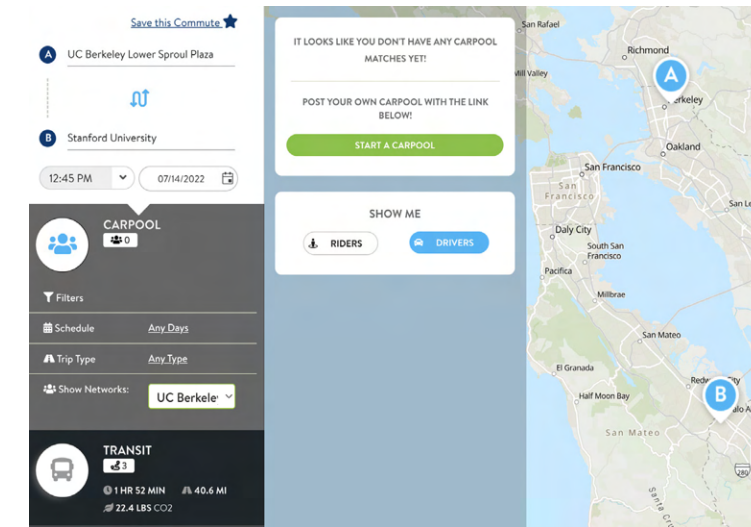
Save this Commute

A UC Berkeley Lower Sproul Plaza

B Stanford University

12:45 PM

07/14/2022

CARPOOL
0

Filters

Schedule Any Days

Trip Type Any Type

Show Networks: UC Berkele

TRANSIT
3

1 HR 52 MIN 40.6 MI

22.4 LBS CO2

IT LOOKS LIKE YOU DON'T HAVE ANY CARPOOL MATCHES YET!

POST YOUR OWN CARPOOL WITH THE LINK BELOW!

START A CARPOOL

SHOW ME

RIDERS

DRIVERS

San Rafael

Richmond

A

Mill Valley

erkeley

Oakland

San Francisco

San Francisco

Daly City

South San Francisco

Pacifica

Millbrae

San Mateo

El Granada

Half Moon Bay

Redw

B

alo A

San Mateo

Santa C